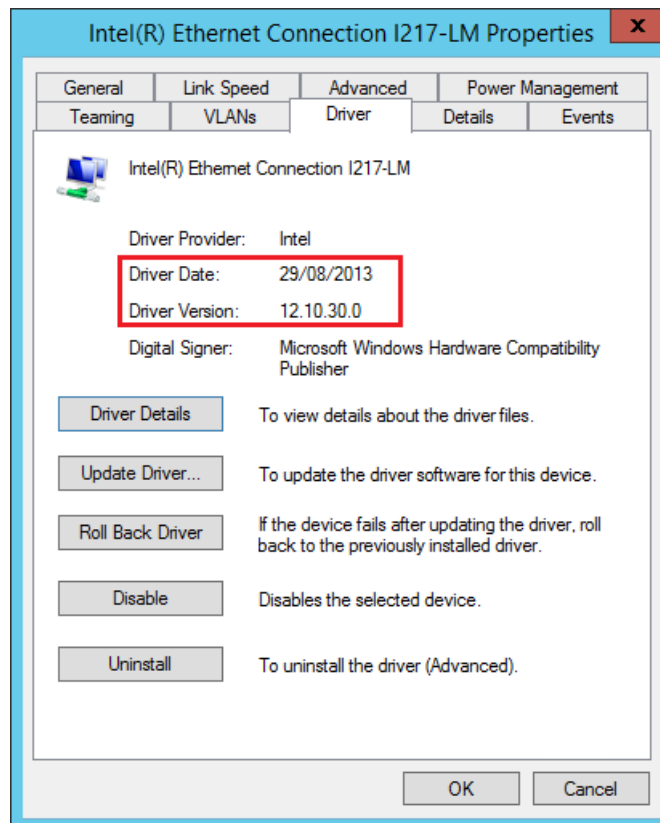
Intel(R) Ethernet Connection I217-LM Properties

X

General | Link Speed | Advanced | Power Management
Teaming | VLANs | Driver | Details | Events

Intel(R) Ethernet Connection I217-LM

Driver Provider: Intel

Driver Date: 29/08/2013

Driver Version: 12.10.30.0

Digital Signer: Microsoft Windows Hardware Compatibility Publisher

Driver Details
To view details about the driver files.

Update Driver...
To update the driver software for this device.

Roll Back Driver
If the device fails after updating the driver, roll back to the previously installed driver.

Disable
Disables the selected device.

Uninstall
To uninstall the driver (Advanced).

OK
Cancel